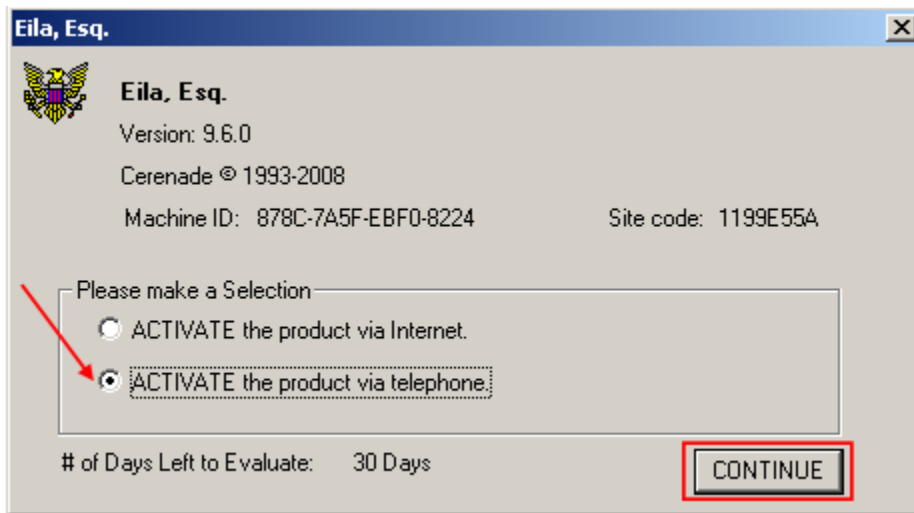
Eila, Esq.

Eila, Esq.

Version: 9.6.0

Cerenade © 1993-2008

Machine ID: 878C-7A5F-EBF0-8224

Site code: 1199E55A

Please make a Selection

ACTIVATE the product via Internet.

ACTIVATE the product via telephone.

# of Days Left to Evaluate: 30 Days

CONTINUE